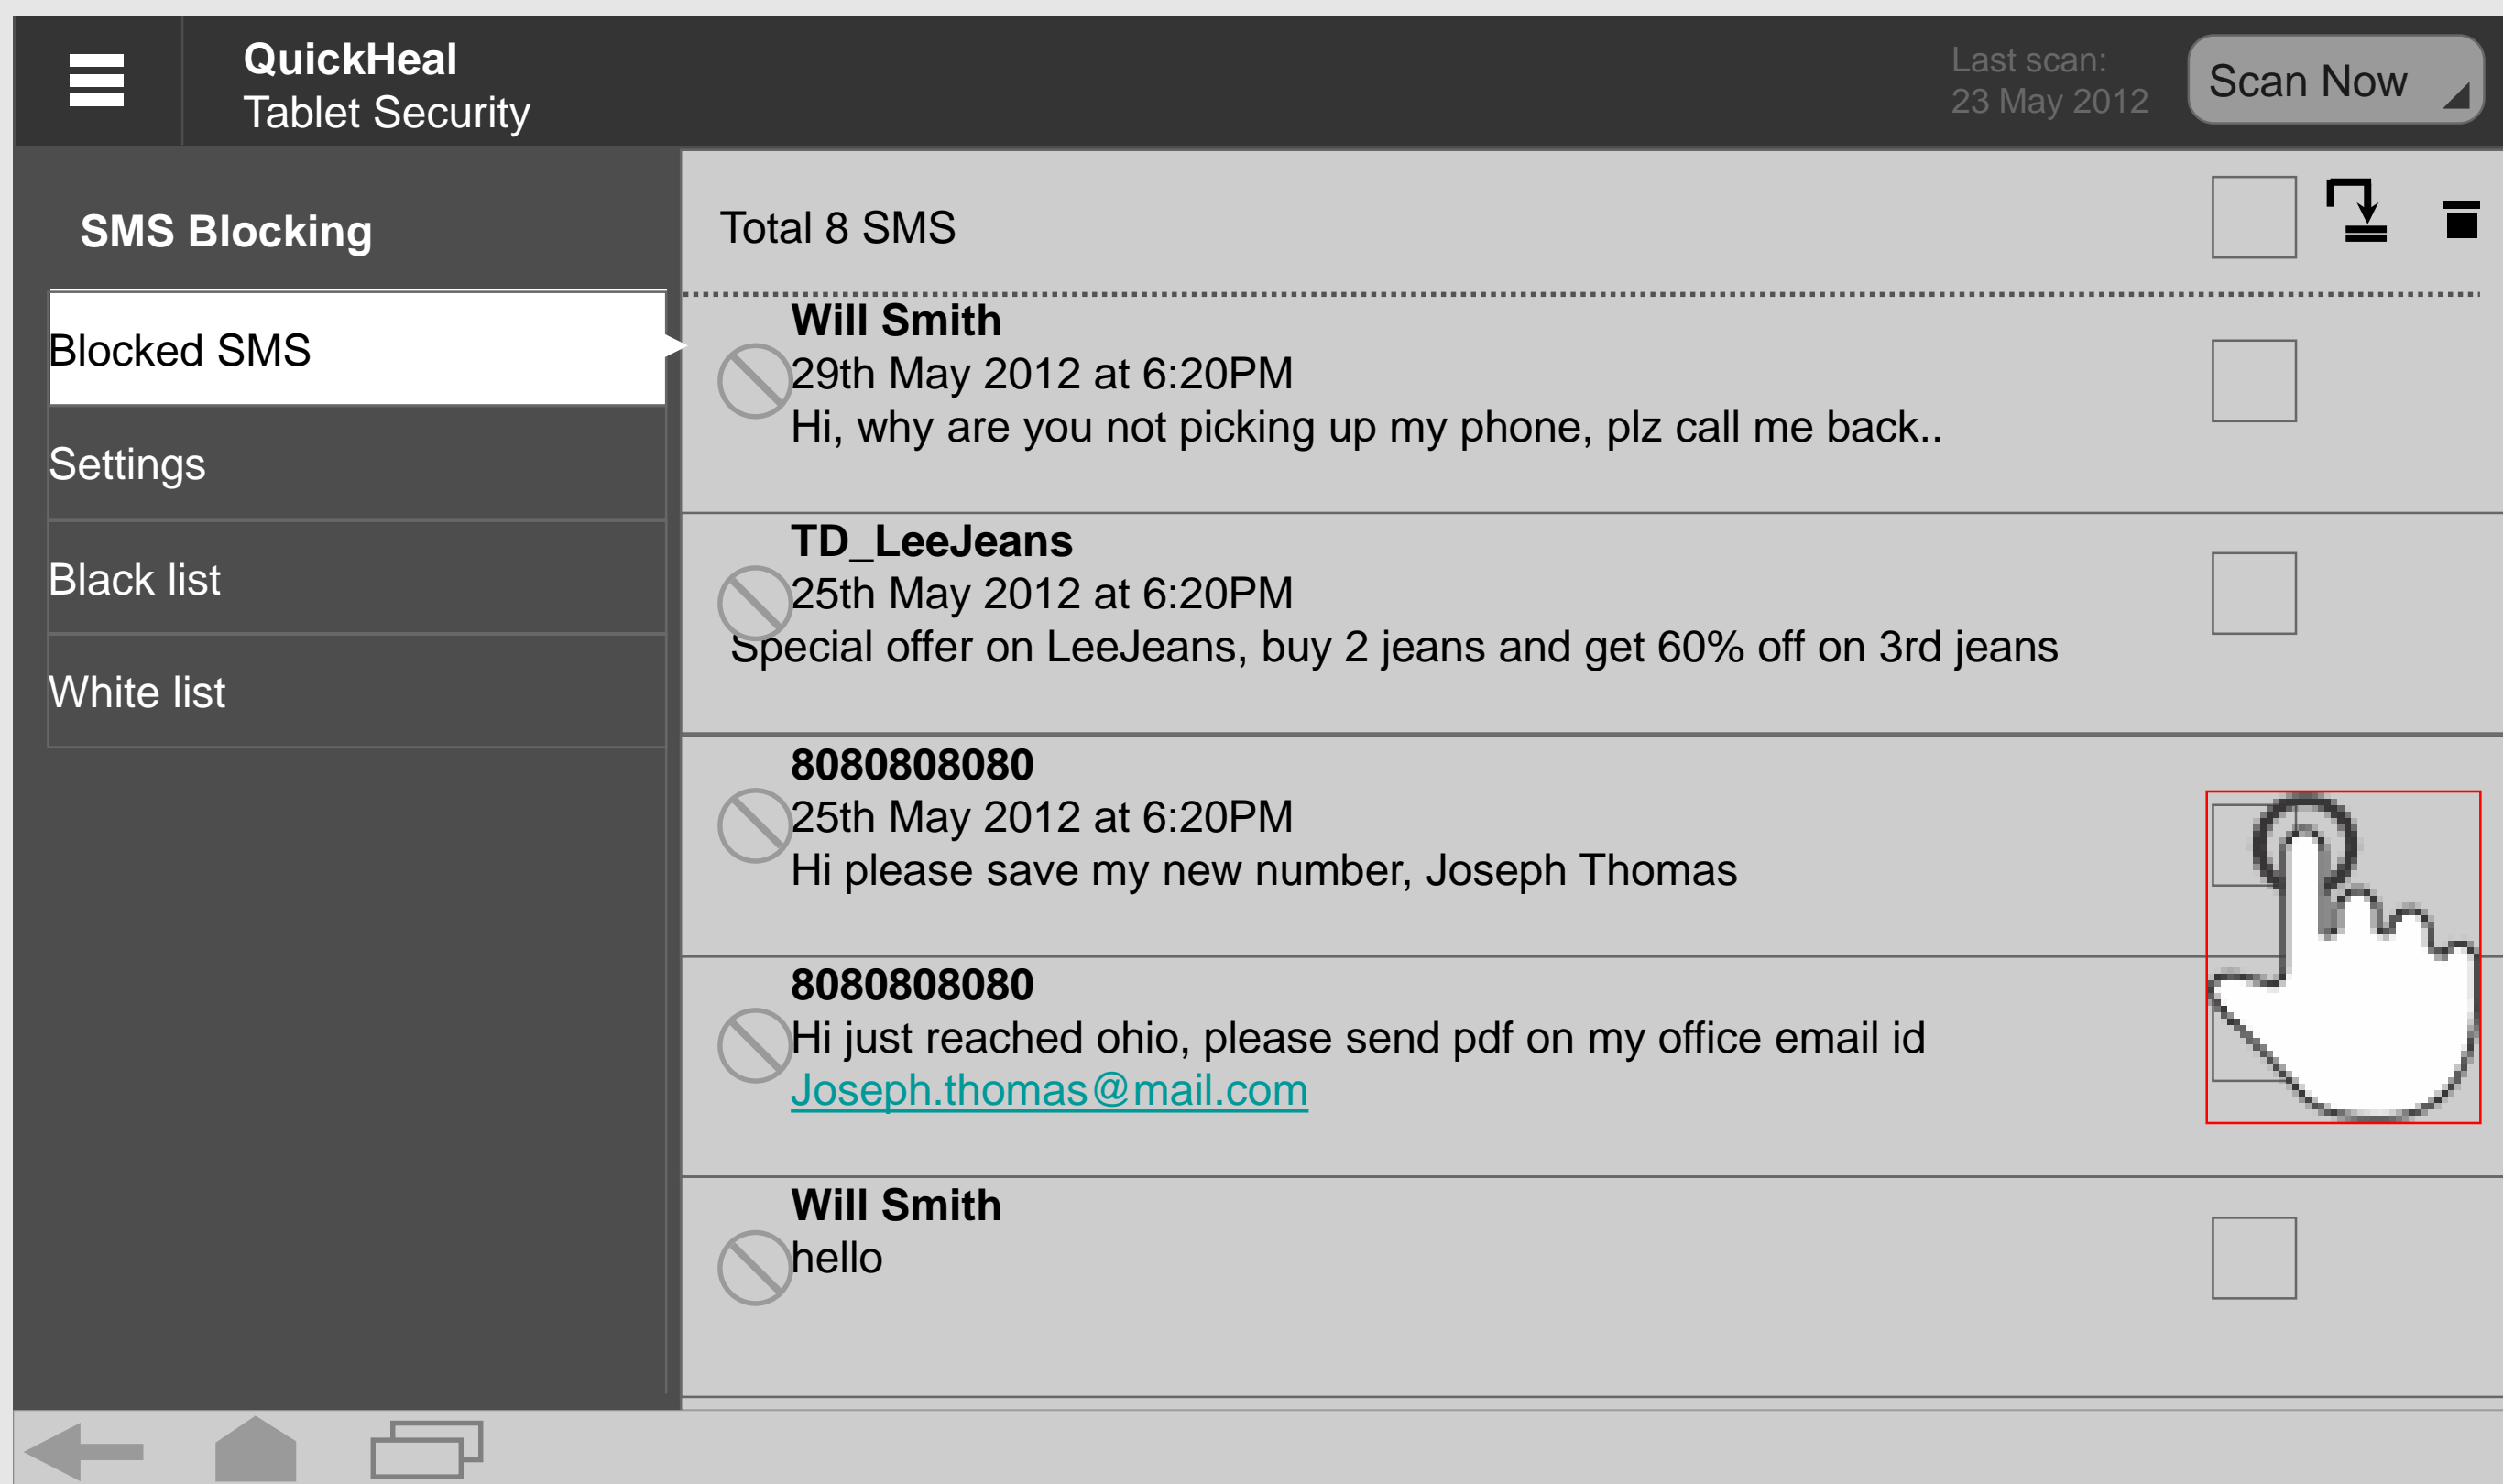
QuickHeal
Tablet Security

Last scan:
23 May 2012

Scan Now

SMS Blocking

Blocked SMS

Settings

Black list

White list

Total 8 SMS

Will Smith
29th May 2012 at 6:20PM
Hi, why are you not picking up my phone, plz call me back..

TD_LeeJeans
25th May 2012 at 6:20PM
Special offer on LeeJeans, buy 2 jeans and get 60% off on 3rd jeans

8080808080
25th May 2012 at 6:20PM
Hi please save my new number, Joseph Thomas

8080808080
Hi just reached ohio, please send pdf on my office email id
Joseph.thomas@mail.com

Will Smith
hello